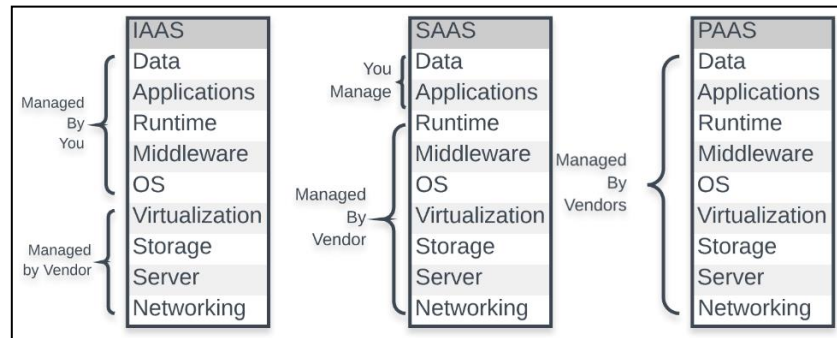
| IAAS |
|---|
| Data |
| Applications |
| Runtime |
| Middleware |
| OS |
| Virtualization |
| Storage |
| Server |
| Networking |

Managed By You

Managed by Vendor

| SAAS |
|---|
| Data |
| Applications |
| Runtime |
| Middleware |
| OS |
| Virtualization |
| Storage |
| Server |
| Networking |

You Manage

Managed By Vendor

| PAAS |
|---|
| Data |
| Applications |
| Runtime |
| Middleware |
| OS |
| Virtualization |
| Storage |
| Server |
| Networking |

Managed By Vendors